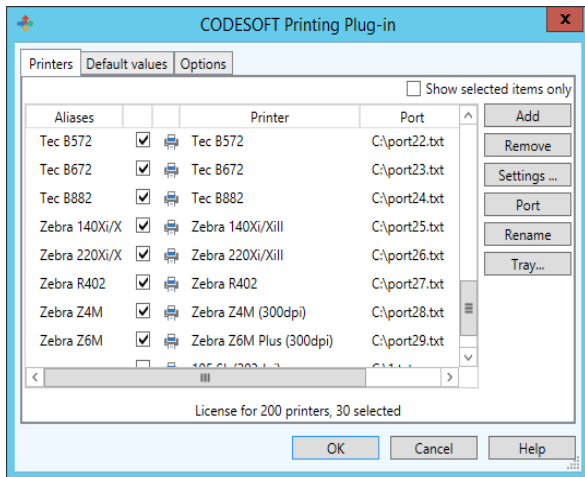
CODESOFT Printing Plug-in

Printers | Default values | Options

Show selected items only

| Aliases | | | Printer | Port |
|---|---|---|---|---|
| Tec B572 | | | Tec B572 | C:\port22.txt |
| Tec B672 | | | Tec B672 | C:\port23.txt |
| Tec B882 | | | Tec B882 | C:\port24.txt |
| Zebra 140Xi/X | | | Zebra 140Xi/XiII | C:\port25.txt |
| Zebra 220Xi/X | | | Zebra 220Xi/XiII | C:\port26.txt |
| Zebra R402 | | | Zebra R402 | C:\port27.txt |
| Zebra Z4M | | | Zebra Z4M (300dpi) | C:\port28.txt |
| Zebra Z6M | | | Zebra Z6M Plus (300dpi) | C:\port29.txt |
| | | | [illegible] | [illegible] |

Add
Remove
Settings ...
Port
Rename
Tray...

License for 200 printers, 30 selected

OK
Cancel
Help